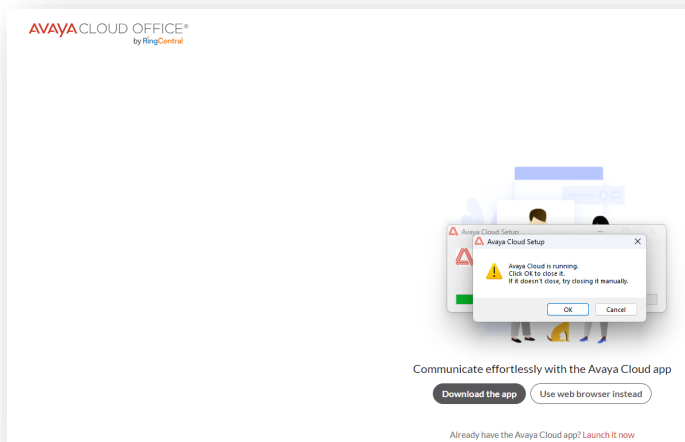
AVAYA CLOUD OFFICE®
by RingCentral

Avaya Cloud Setup

Avaya Cloud Setup

Avaya Cloud is running.
Click OK to close it.
If it doesn't close, try closing it manually.

OK
Cancel

Communicate effortlessly with the Avaya Cloud app

Download the app
Use web browser instead

Already have the Avaya Cloud app? Launch it now